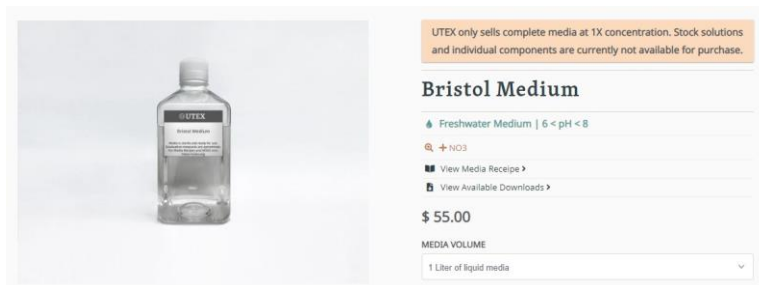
UTEX
Bristol Medium
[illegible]

UTEX only sells complete media at 1X concentration. Stock solutions and individual components are currently not available for purchase.

Bristol Medium

Freshwater Medium | 6 < pH < 8

+ NO3

View Media Receipe >

View Available Downloads >

$ 55.00

MEDIA VOLUME

1 Liter of liquid media